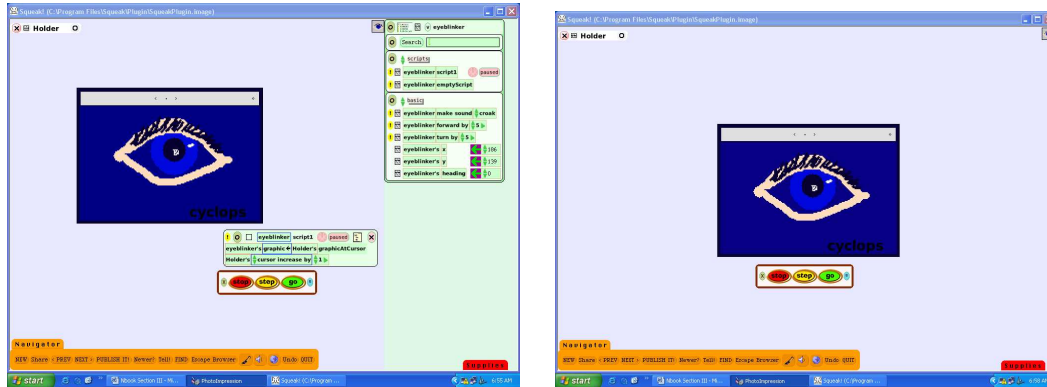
Squeak! (C:\Program Files\Squeak\Plugin\SqueakPlugin.image)

Holder

cyclops

eyeblinker

Search:

scripts

eyeblinker script1 paused

eyeblinker emptyScript

basic

eyeblinker make sound croak

eyeblinker forward by 5

eyeblinker turn by 5

eyeblinker's x 186

eyeblinker's y 139

eyeblinker's heading 0

eyeblinker script1 paused

eyeblinker's graphic ← Holder's graphicAtCursor

Holder's cursor increase by 1

stop step go

Navigator

NEW Share < PREV NEXT > PUBLISH IT! Newer? Tell! FIND Escape Browser Undo QUIT

Supplies

start

Nbook Section III - Mi...

PhotoImpression

Squeak! (C:\Program ...

6:55 AM

Squeak! (C:\Program Files\Squeak\Plugin\SqueakPlugin.image)

Holder

cyclops

stop step go

Navigator

NEW Share < PREV NEXT > PUBLISH IT! Newer? Tell! FIND Escape Browser Undo QUIT

Supplies

start

Nbook Section III - Mi...

PhotoImpression

Squeak! (C:\Program ...

6:55 AM